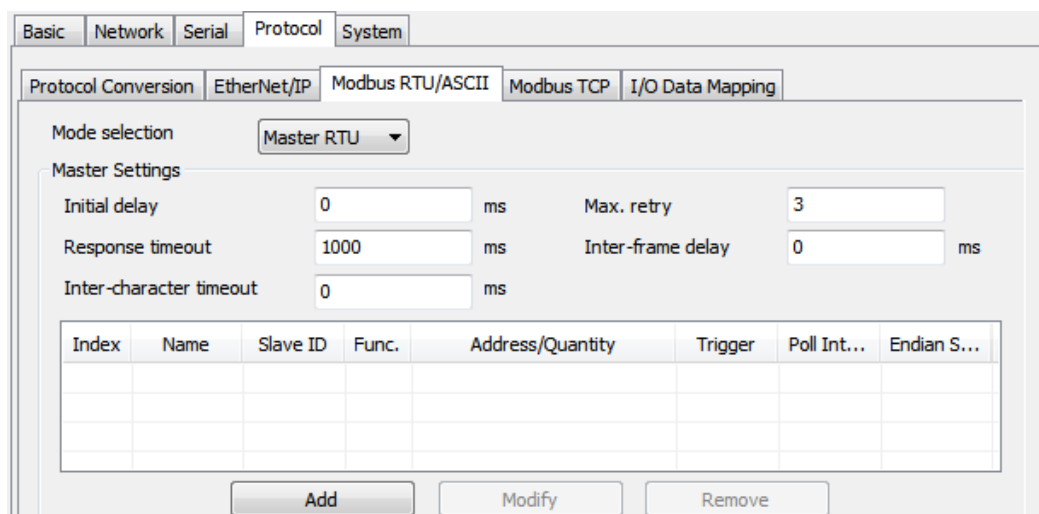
Basic | Network | Serial | Protocol | System

Protocol Conversion | EtherNet/IP | Modbus RTU/ASCII | Modbus TCP | I/O Data Mapping

Mode selection Master RTU

Master Settings

Initial delay 0 ms

Max. retry 3

Response timeout 1000 ms

Inter-frame delay 0 ms

Inter-character timeout 0 ms

| Index | Name | Slave ID | Func. | Address/Quantity | Trigger | Poll Int... | Endian S... |
|---|---|---|---|---|---|---|---|
| | | | | | | | |

Add Modify Remove